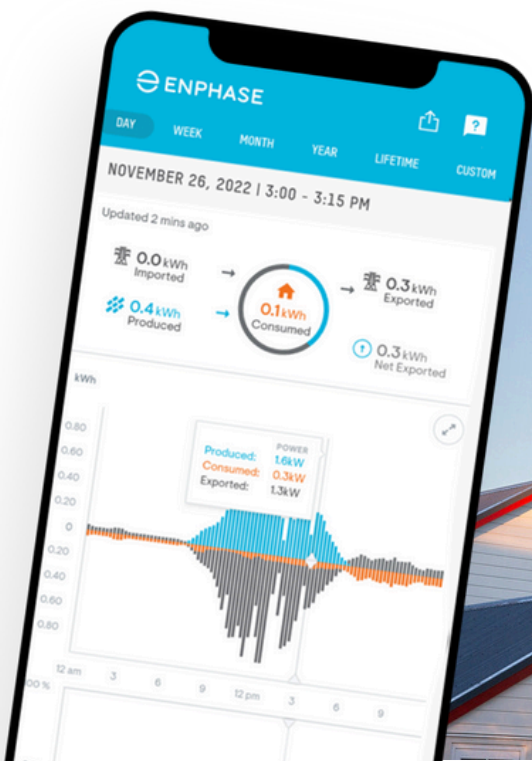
ENPHASE

DAY WEEK MONTH YEAR LIFETIME CUSTOM

NOVEMBER 26, 2022 | 3:00 - 3:15 PM

Updated 2 mins ago

0.0 kWh
Imported

0.4 kWh
Produced

0.1 kWh
Consumed

0.3 kWh
Exported

0.3 kWh
Net Exported

kWh

0.80
0.60
0.40
0.20
0
0.20
0.40
0.60
0.80

POWER
Produced: 1.6kW
Consumed: 0.3kW
Exported: 1.3kW

12 am 3 6 9 12 pm 3 6 9

00 %